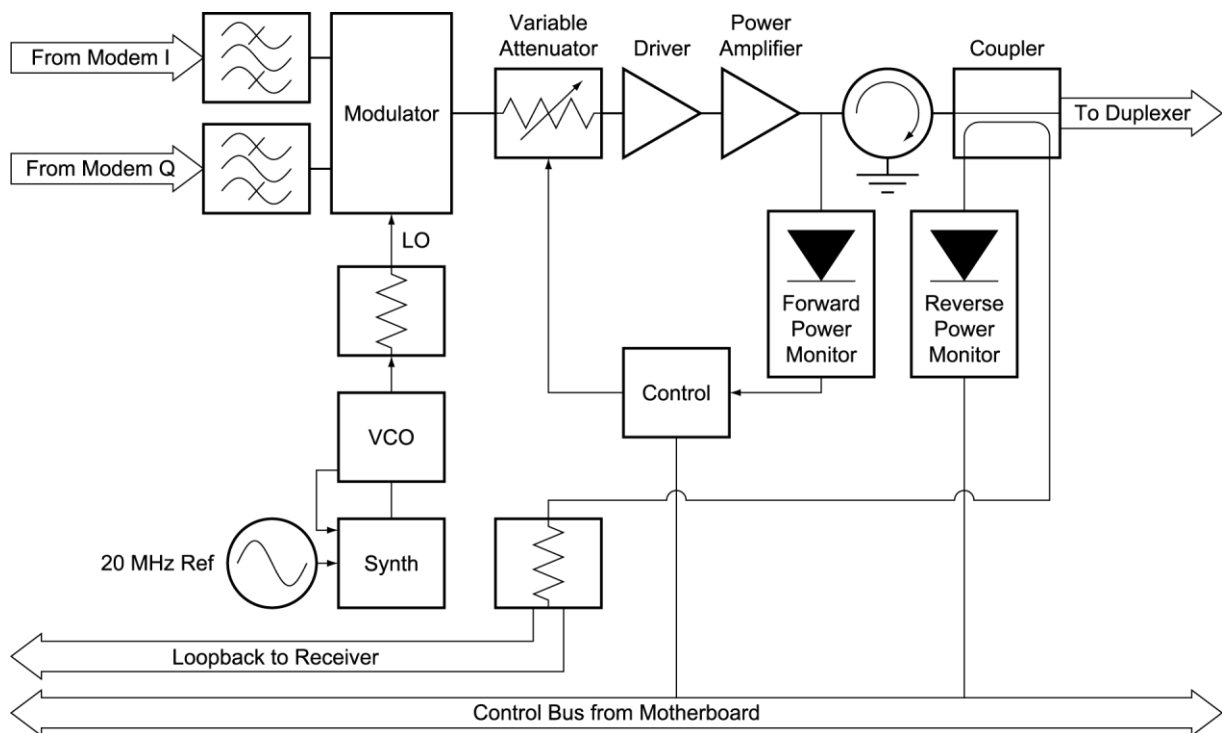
From Modem I

From Modem Q

Modulator

Variable Attenuator

Driver

Power Amplifier

Coupler

To Duplexer

LO

Forward Power Monitor

Reverse Power Monitor

Control

VCO

20 MHz Ref

Synth

Loopback to Receiver

Control Bus from Motherboard